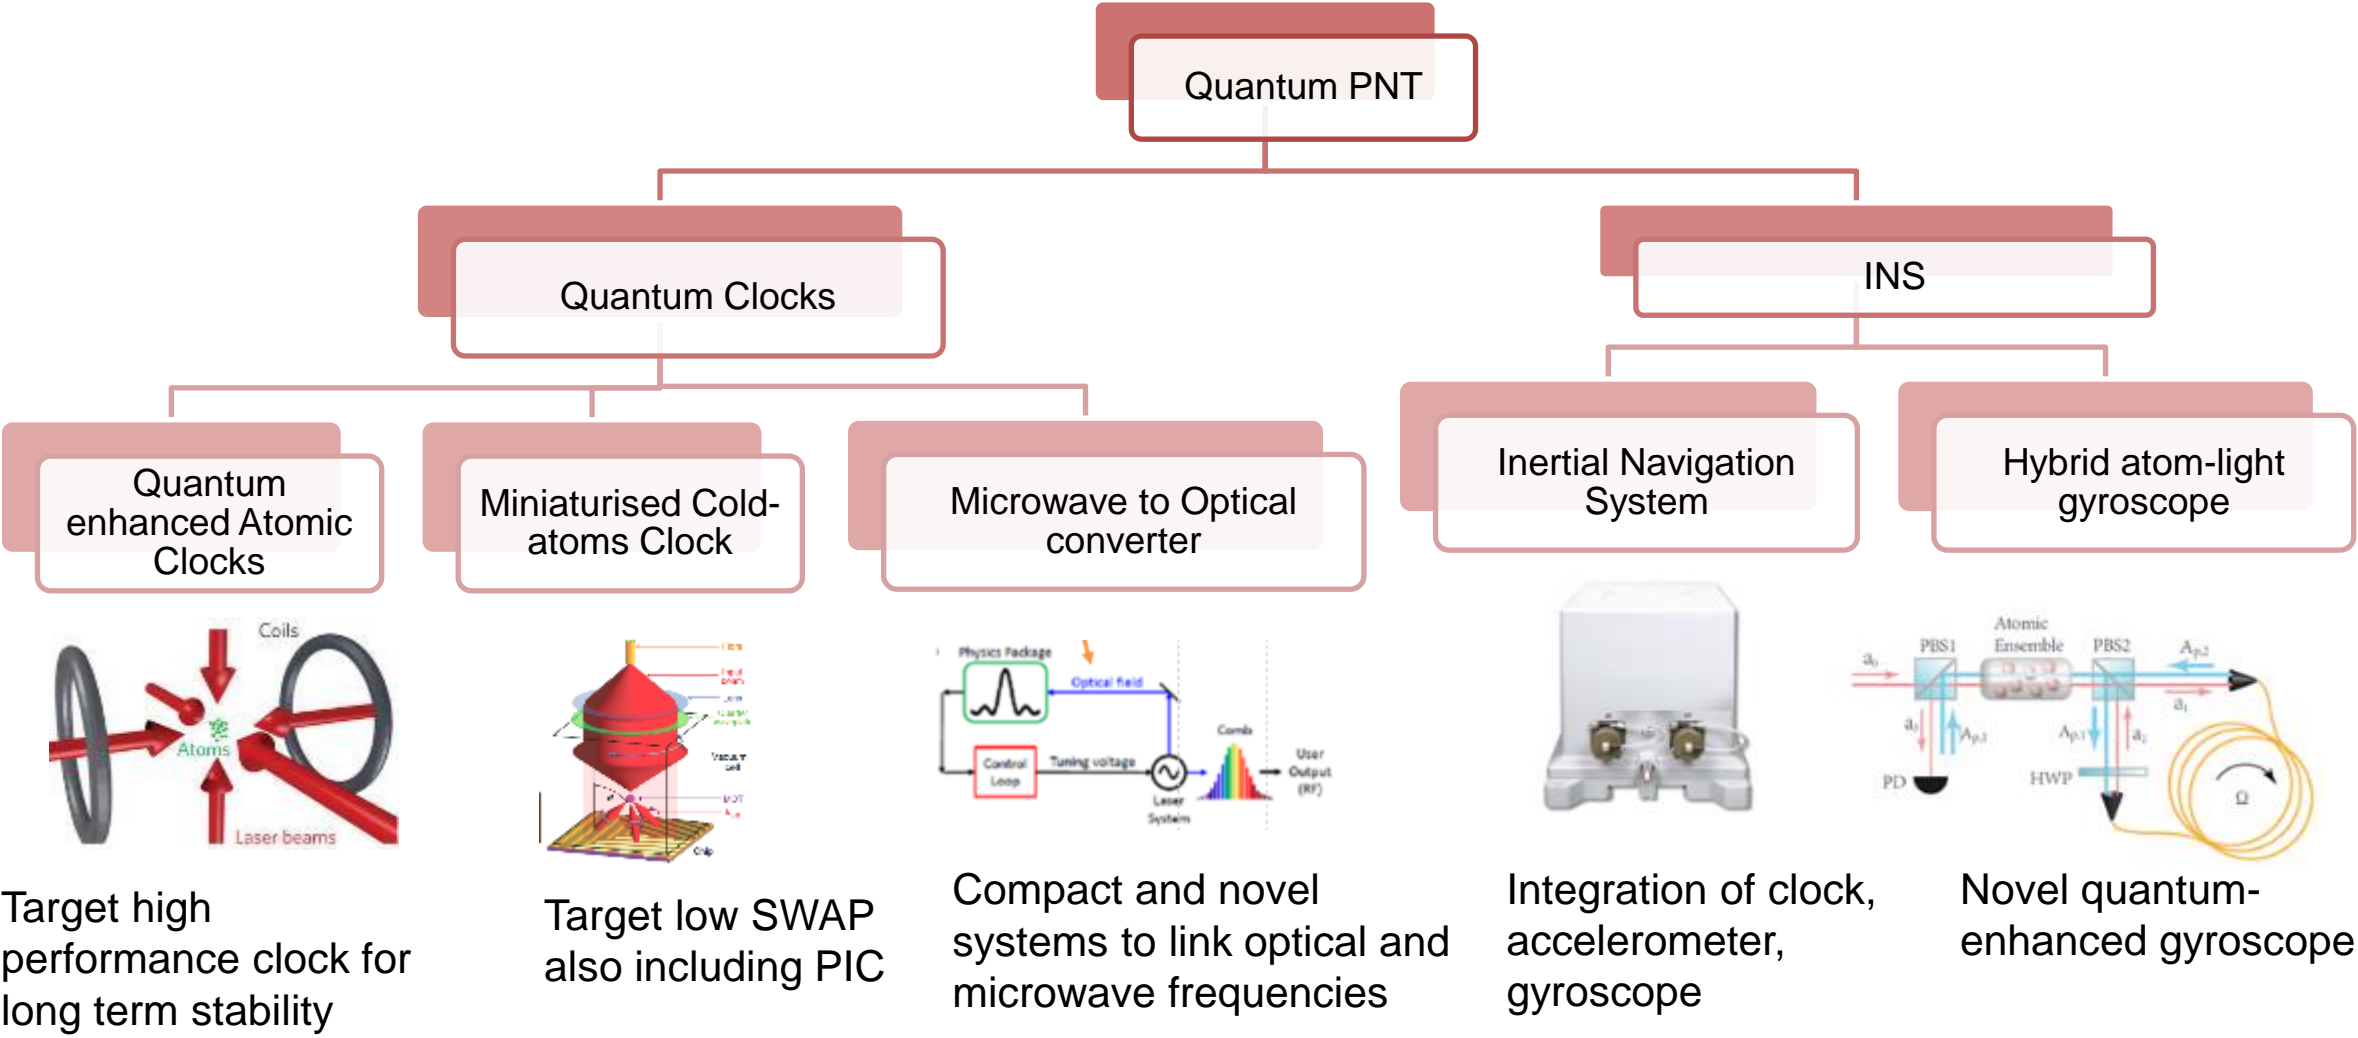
Quantum PNT

Quantum Clocks

INS

Quantum enhanced Atomic Clocks

Miniaturised Cold-atoms Clock

Microwave to Optical converter

Inertial Navigation System

Hybrid atom-light gyroscope

Coils

Atoms

Laser beams

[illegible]

Vacuum cell

MOT

Chip

Physics Package

Optical field

Control Loop

Tuning voltage

Comb

Laser System

User Output (RF)

Atomic Ensemble

PBS1

PBS2

$a_0$

$a_1$

$A_{p1}$

$A_{p2}$

PD

HWP

Ω

Target high performance clock for long term stability

Target low SWAP also including PIC

Compact and novel systems to link optical and microwave frequencies

Integration of clock, accelerometer, gyroscope

Novel quantum-enhanced gyroscope